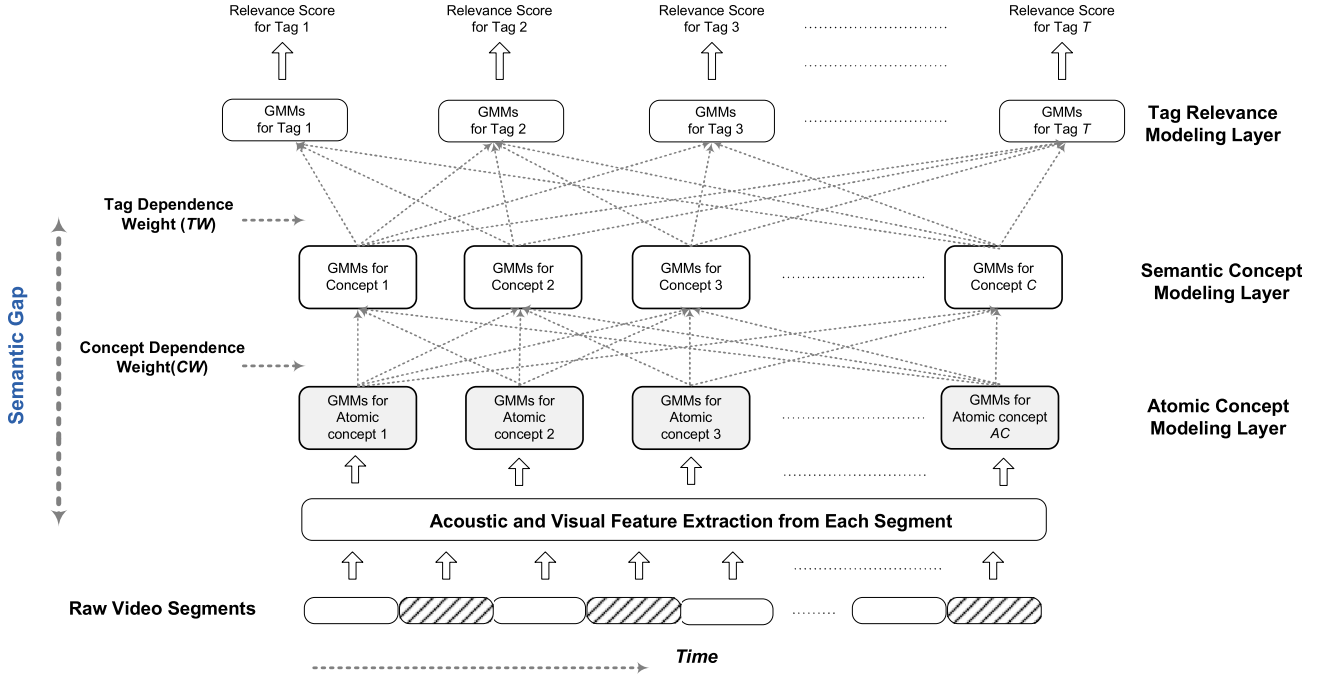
Relevance Score for Tag 1

Relevance Score for Tag 2

Relevance Score for Tag 3

Relevance Score for Tag $T$

GMMs for Tag 1

GMMs for Tag 2

GMMs for Tag 3

GMMs for Tag $T$

Tag Relevance Modeling Layer

Tag Dependence Weight (*TW*)

GMMs for Concept 1

GMMs for Concept 2

GMMs for Concept 3

GMMs for Concept $C$

Semantic Concept Modeling Layer

Semantic Gap

Concept Dependence Weight(*CW*)

GMMs for Atomic concept 1

GMMs for Atomic concept 2

GMMs for Atomic concept 3

GMMs for Atomic concept *AC*

Atomic Concept Modeling Layer

Acoustic and Visual Feature Extraction from Each Segment

Raw Video Segments

Time